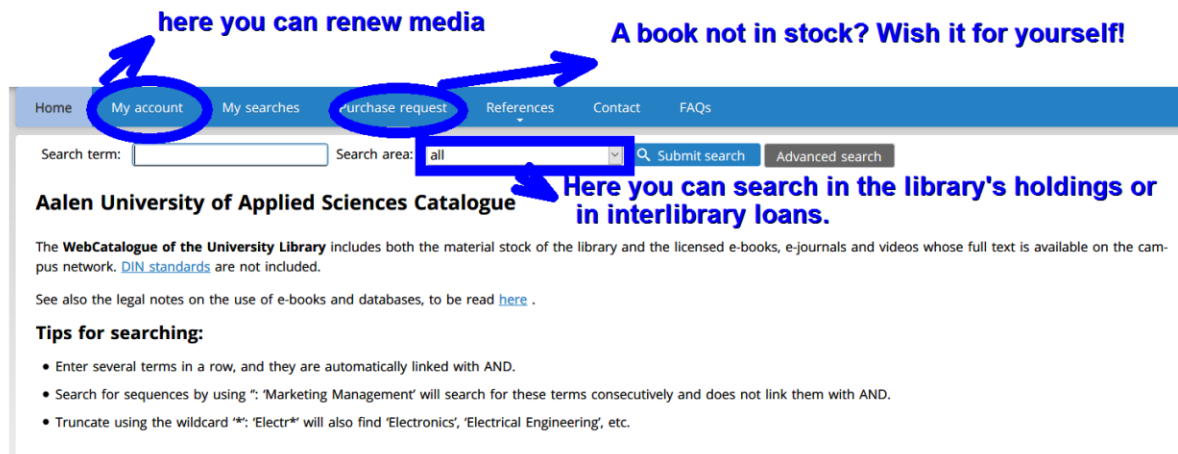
here you can renew media

A book not in stock? Wish it for yourself!

Home My account My searches Purchase request References Contact FAQs

Search term: Search area: all Submit search Advanced search

Here you can search in the library's holdings or in interlibrary loans.

Aalen University of Applied Sciences Catalogue

The WebCatalogue of the University Library includes both the material stock of the library and the licensed e-books, e-journals and videos whose full text is available on the campus network. DIN standards are not included.

See also the legal notes on the use of e-books and databases, to be read here .

Tips for searching:

- Enter several terms in a row, and they are automatically linked with AND.
- Search for sequences by using ": 'Marketing Management' will search for these terms consecutively and does not link them with AND.
- Truncate using the wildcard '*': 'Electr*' will also find 'Electronics', 'Electrical Engineering', etc.